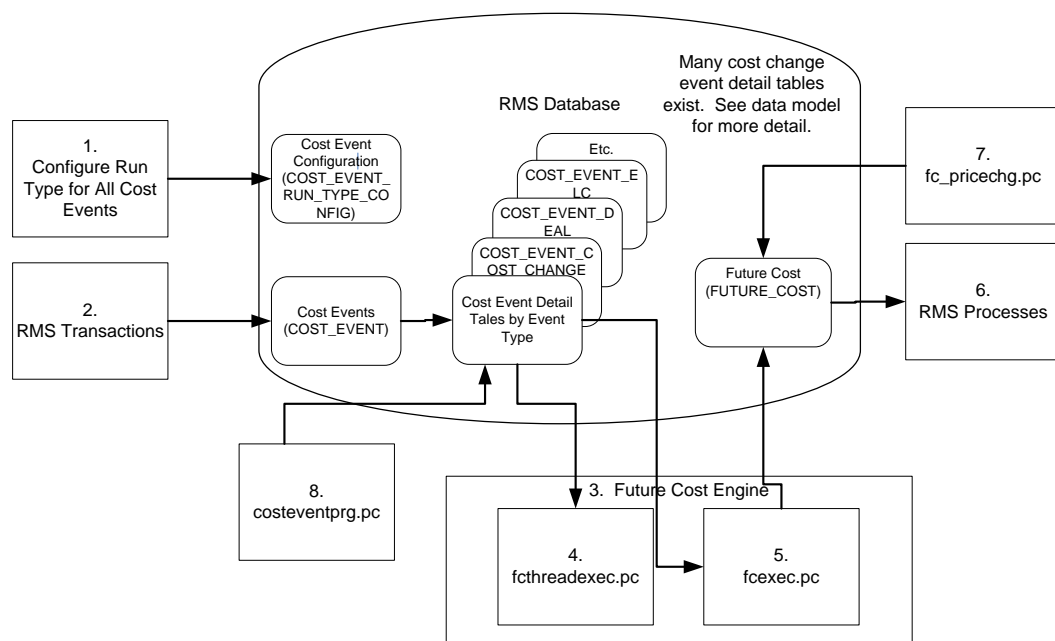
Many cost change event detail tables exist. See data model for more detail.

RMS Database

1. Configure Run Type for All Cost Events

Cost Event Configuration (COST_EVENT_RUN_TYPE_CONFIG)

Etc.

COST_EVENT_ELC

COST_EVENT_DEAL

COST_EVENT_COST_CHANGE

7. fc_pricechg.pc

2. RMS Transactions

Cost Events (COST_EVENT)

Cost Event Detail Tales by Event Type

Future Cost (FUTURE_COST)

6. RMS Processes

8. costeventprg.pc

3. Future Cost Engine

4. fcthreadexec.pc

5. fcexec.pc